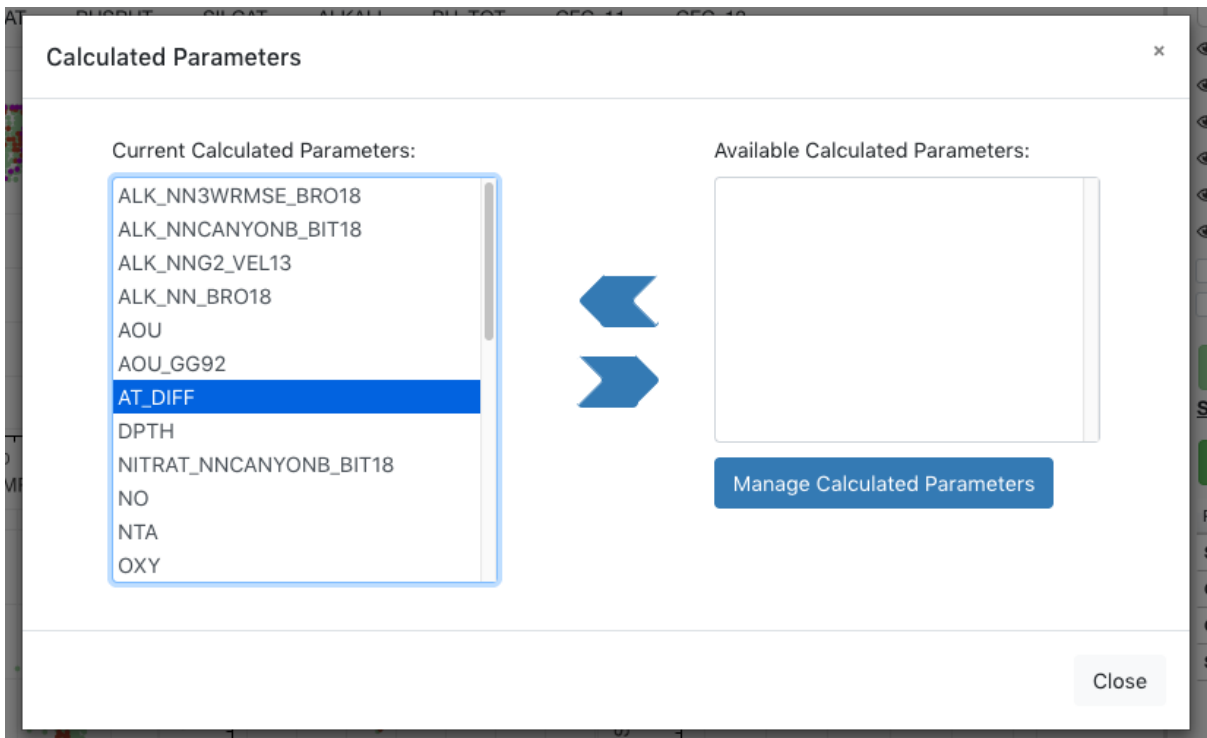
Calculated Parameters

×

Current Calculated Parameters:

ALK_NN3WRMSE_BRO18
ALK_NNCANYONB_BIT18
ALK_NNG2_VEL13
ALK_NN_BRO18
AOU
AOU_GG92
AT_DIFF
DPTH
NITRAT_NNCANYONB_BIT18
NO
NTA
OXY

Available Calculated Parameters:

Manage Calculated Parameters

Close